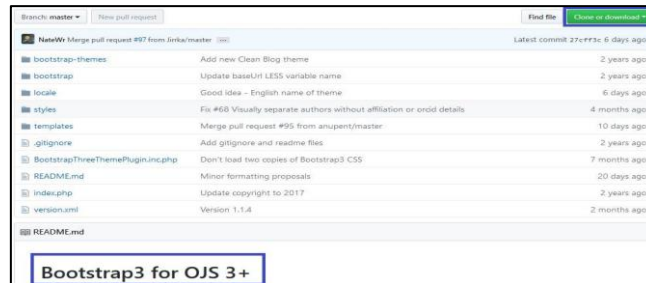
Branch: master ▾ New pull request Find file Clone or download ▾

NateWr Merge pull request #97 from Jirka/master ... Latest commit 27cff3c 6 days ago

| | | |
|---|---|---|
| bootstrap-themes | Add new Clean Blog theme | 2 years ago |
| bootstrap | Update baseUrl LESS variable name | 2 years ago |
| locale | Good idea - English name of theme | 6 days ago |
| styles | Fix #68 Visually separate authors without affiliation or orcid details | 4 months ago |
| templates | Merge pull request #95 from anupent/master | 10 days ago |
| .gitignore | Add gitignore and readme files | 2 years ago |
| BootstrapThreeThemePlugin.inc.php | Don't load two copies of Bootstrap3 CSS | 7 months ago |
| README.md | Minor formatting proposals | 20 days ago |
| index.php | Update copyright to 2017 | 2 years ago |
| version.xml | Version 1.1.4 | 2 months ago |

README.md

Bootstrap3 for OJS 3+